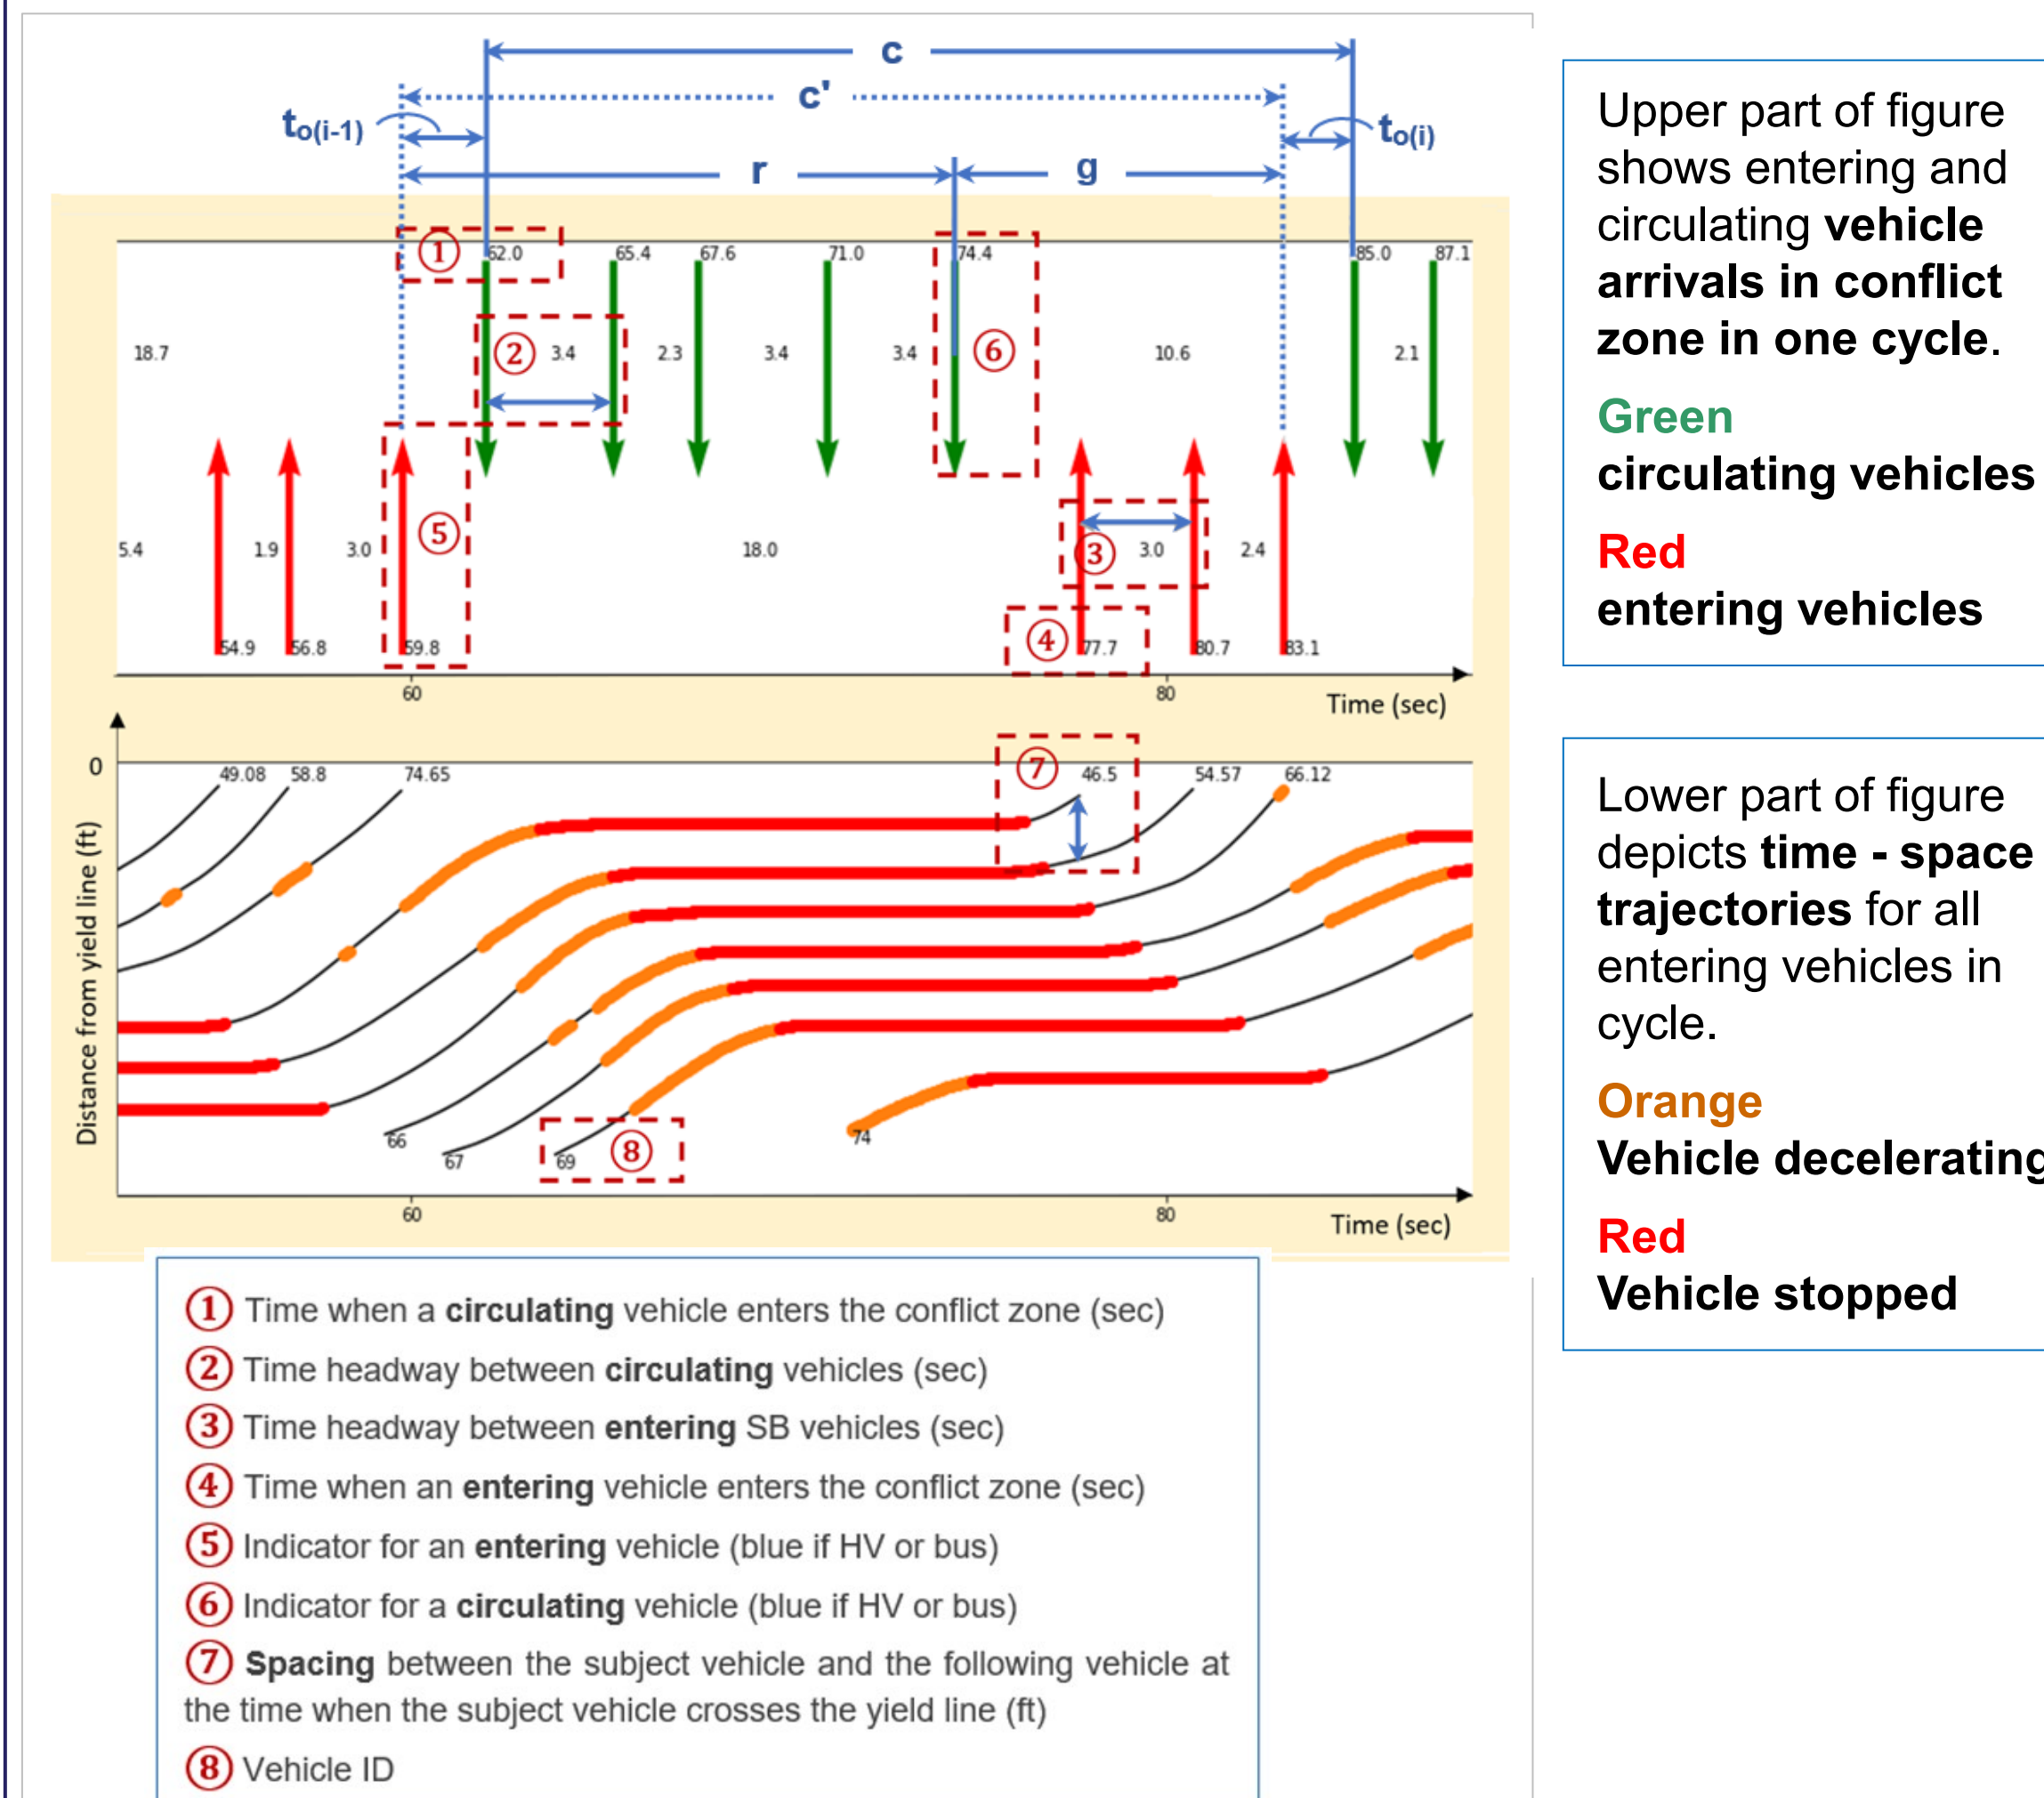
c
c'
$t_{o(i-1)}$
$t_{o(i)}$
r
g

① 62.0 65.4 67.6 71.0 74.4 85.0 87.1
18.7 ② 3.4 2.3 3.4 3.4 ⑥ 10.6 2.1
5.4 1.9 3.0 ⑤ 18.0 ③ 3.0 2.4
54.9 56.8 59.8 ④ 77.7 80.7 83.1
60 80 Time (sec)

0
49.08 58.8 74.65 ⑦ 46.5 54.57 66.12
Distance from yield line (ft)
66 67 69 ⑧ 74
60 80 Time (sec)

① Time when a **circulating** vehicle enters the conflict zone (sec)
② Time headway between **circulating** vehicles (sec)
③ Time headway between **entering** SB vehicles (sec)
④ Time when an **entering** vehicle enters the conflict zone (sec)
⑤ Indicator for an **entering** vehicle (blue if HV or bus)
⑥ Indicator for a **circulating** vehicle (blue if HV or bus)
⑦ **Spacing** between the subject vehicle and the following vehicle at the time when the subject vehicle crosses the yield line (ft)
⑧ Vehicle ID

Upper part of figure shows entering and circulating **vehicle arrivals in conflict zone in one cycle**.

**Green**
**circulating vehicles**

**Red**
**entering vehicles**

Lower part of figure depicts **time - space trajectories** for all entering vehicles in cycle.

**Orange**
**Vehicle decelerating**

**Red**
**Vehicle stopped**